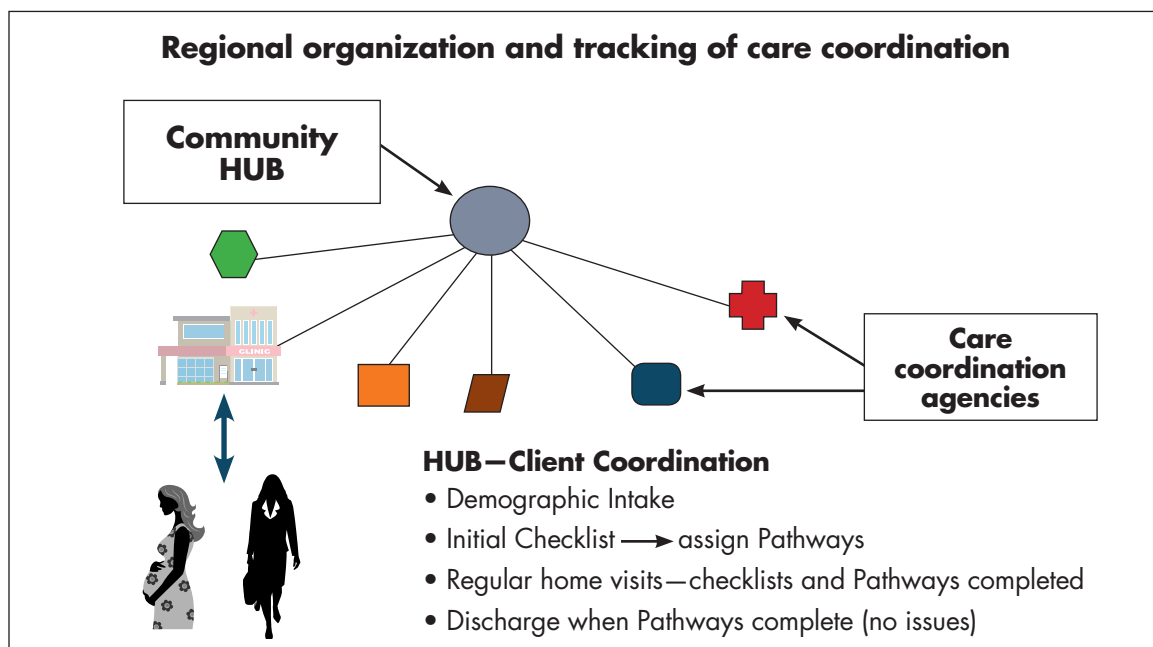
Regional organization and tracking of care coordination

Community HUB

CLINIC

Care coordination agencies

HUB—Client Coordination
• Demographic Intake
• Initial Checklist → assign Pathways
• Regular home visits—checklists and Pathways completed
• Discharge when Pathways complete (no issues)